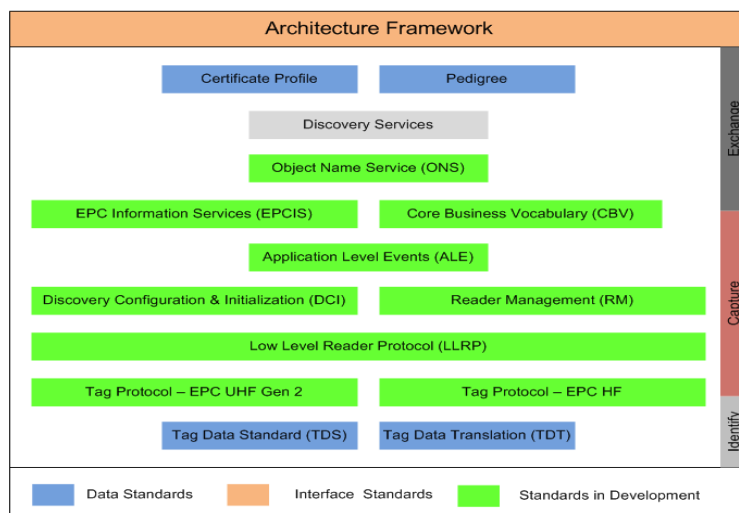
Architecture Framework

Certificate Profile

Pedigree

Discovery Services

Object Name Service (ONS)

EPC Information Services (EPCIS)

Core Business Vocabulary (CBV)

Application Level Events (ALE)

Discovery Configuration & Initialization (DCI)

Reader Management (RM)

Low Level Reader Protocol (LLRP)

Tag Protocol – EPC UHF Gen 2

Tag Protocol – EPC HF

Tag Data Standard (TDS)

Tag Data Translation (TDT)

Exchange

Capture

Identify

Data Standards

Interface Standards

Standards in Development